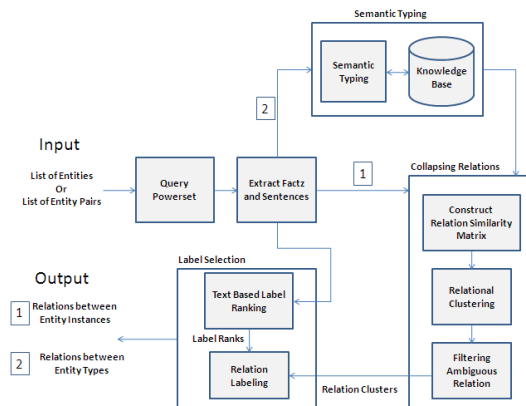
Semantic Typing

Semantic Typing

Knowledge Base

2

Input

List of Entities Or List of Entity Pairs

Query Powerset

Extract Factz and Sentences

1

Collapsing Relations

Construct Relation Similarity Matrix

Relational Clustering

Filtering Ambiguous Relation

Output

1 Relations between Entity Instances

2 Relations between Entity Types

Label Selection

Text Based Label Ranking

Label Ranks

Relation Labeling

Relation Clusters